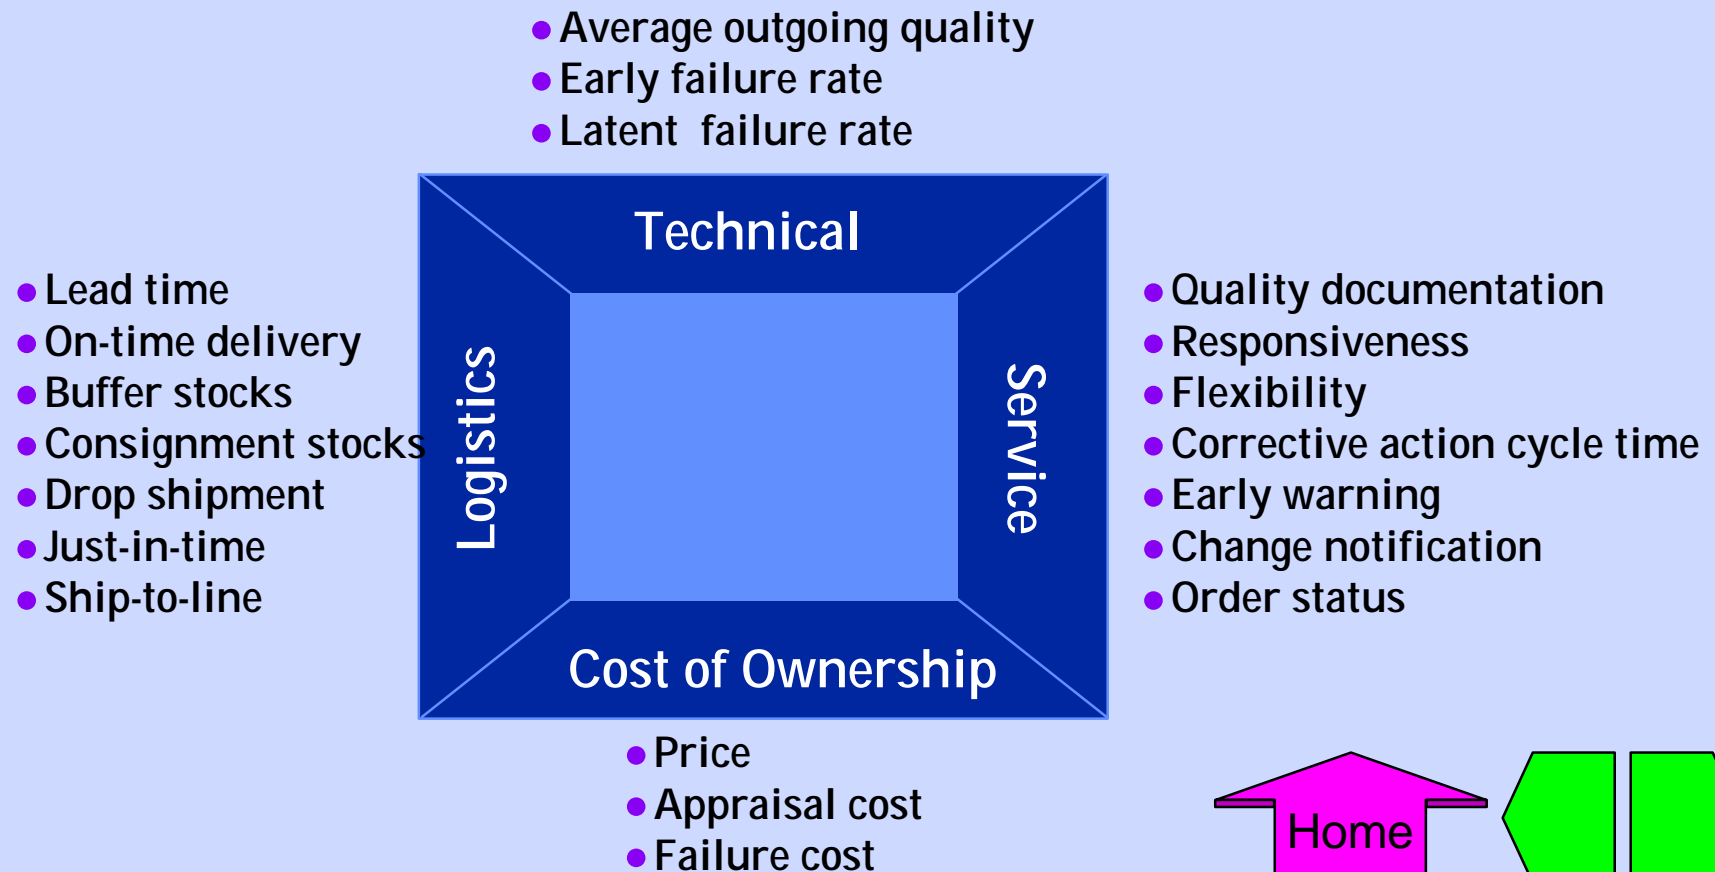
• Average outgoing quality
• Early failure rate
• Latent failure rate

Technical

• Lead time
• On-time delivery
• Buffer stocks
• Consignment stocks
• Drop shipment
• Just-in-time
• Ship-to-line

Logistics

Service

• Quality documentation
• Responsiveness
• Flexibility
• Corrective action cycle time
• Early warning
• Change notification
• Order status

Cost of Ownership

• Price
• Appraisal cost
• Failure cost

Home